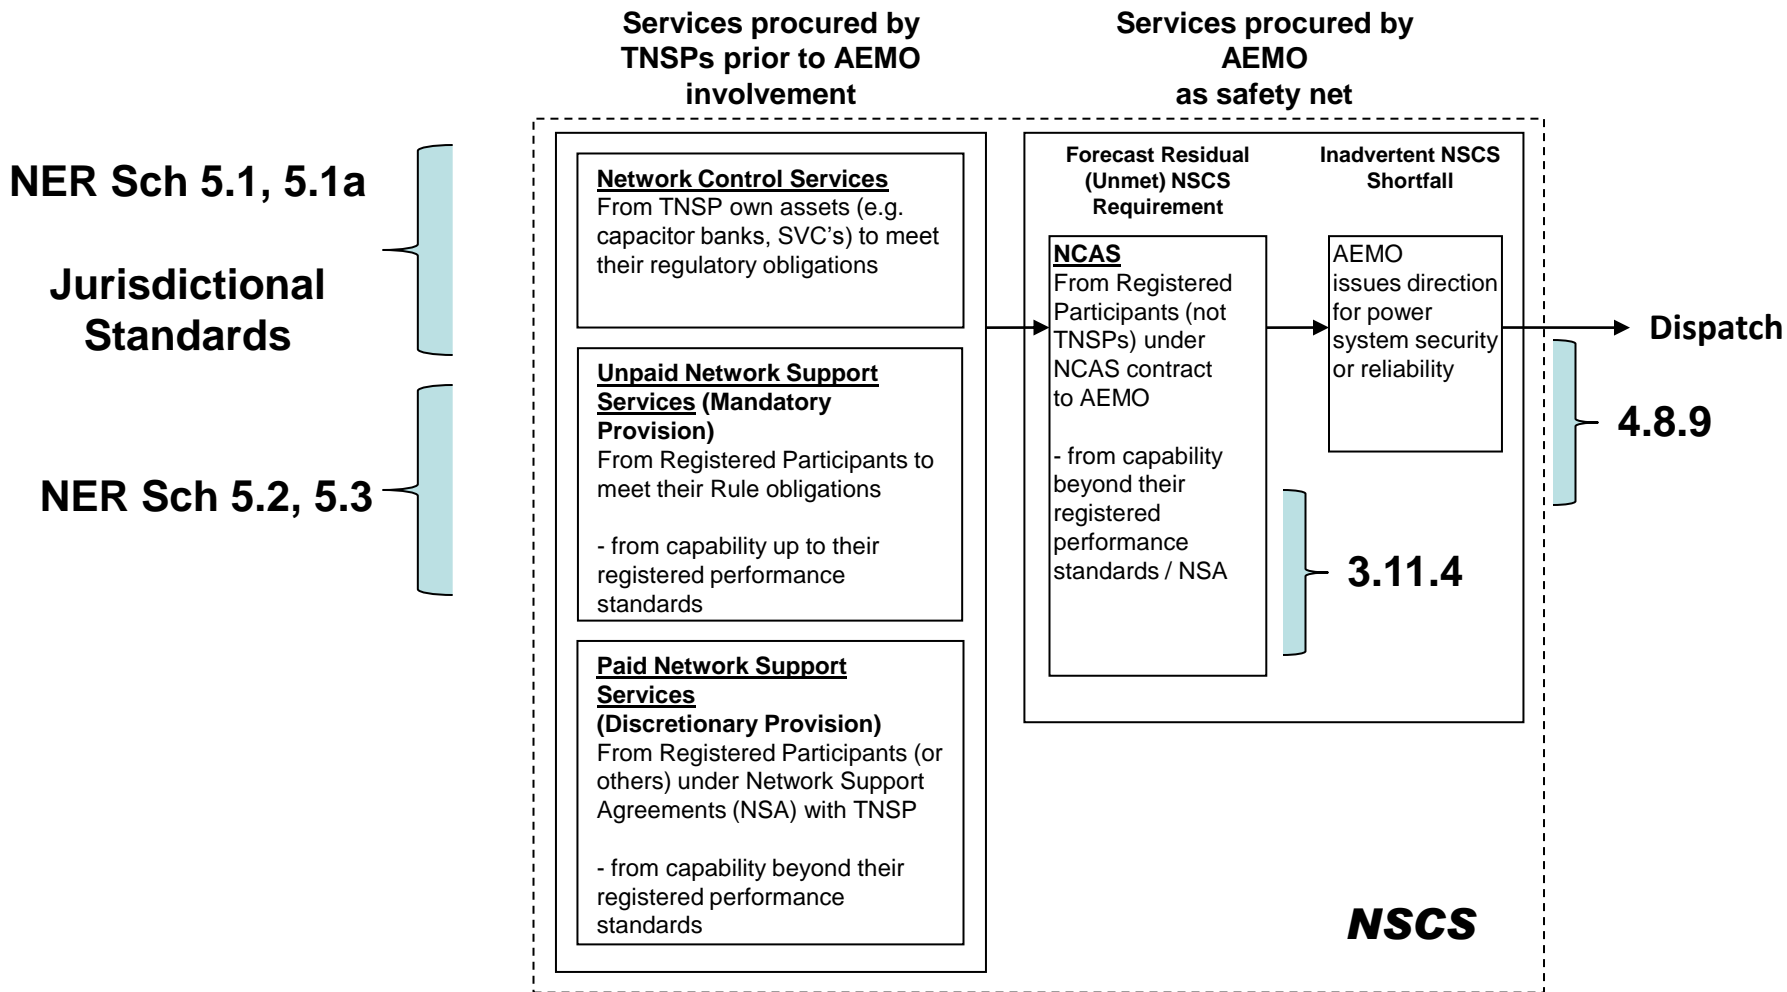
Services procured by TNSPs prior to AEMO involvement

Services procured by AEMO as safety net

NER Sch 5.1, 5.1a

Jurisdictional Standards

NER Sch 5.2, 5.3

Network Control Services
From TNSP own assets (e.g. capacitor banks, SVC's) to meet their regulatory obligations

Unpaid Network Support Services (Mandatory Provision)
From Registered Participants to meet their Rule obligations

- from capability up to their registered performance standards

Paid Network Support Services
(Discretionary Provision)
From Registered Participants (or others) under Network Support Agreements (NSA) with TNSP

- from capability beyond their registered performance standards

Forecast Residual (Unmet) NSCS Requirement

NCAS
From Registered Participants (not TNSPs) under NCAS contract to AEMO

- from capability beyond their registered performance standards / NSA

3.11.4

Inadvertent NSCS Shortfall

AEMO issues direction for power system security or reliability

4.8.9

Dispatch

NSCS